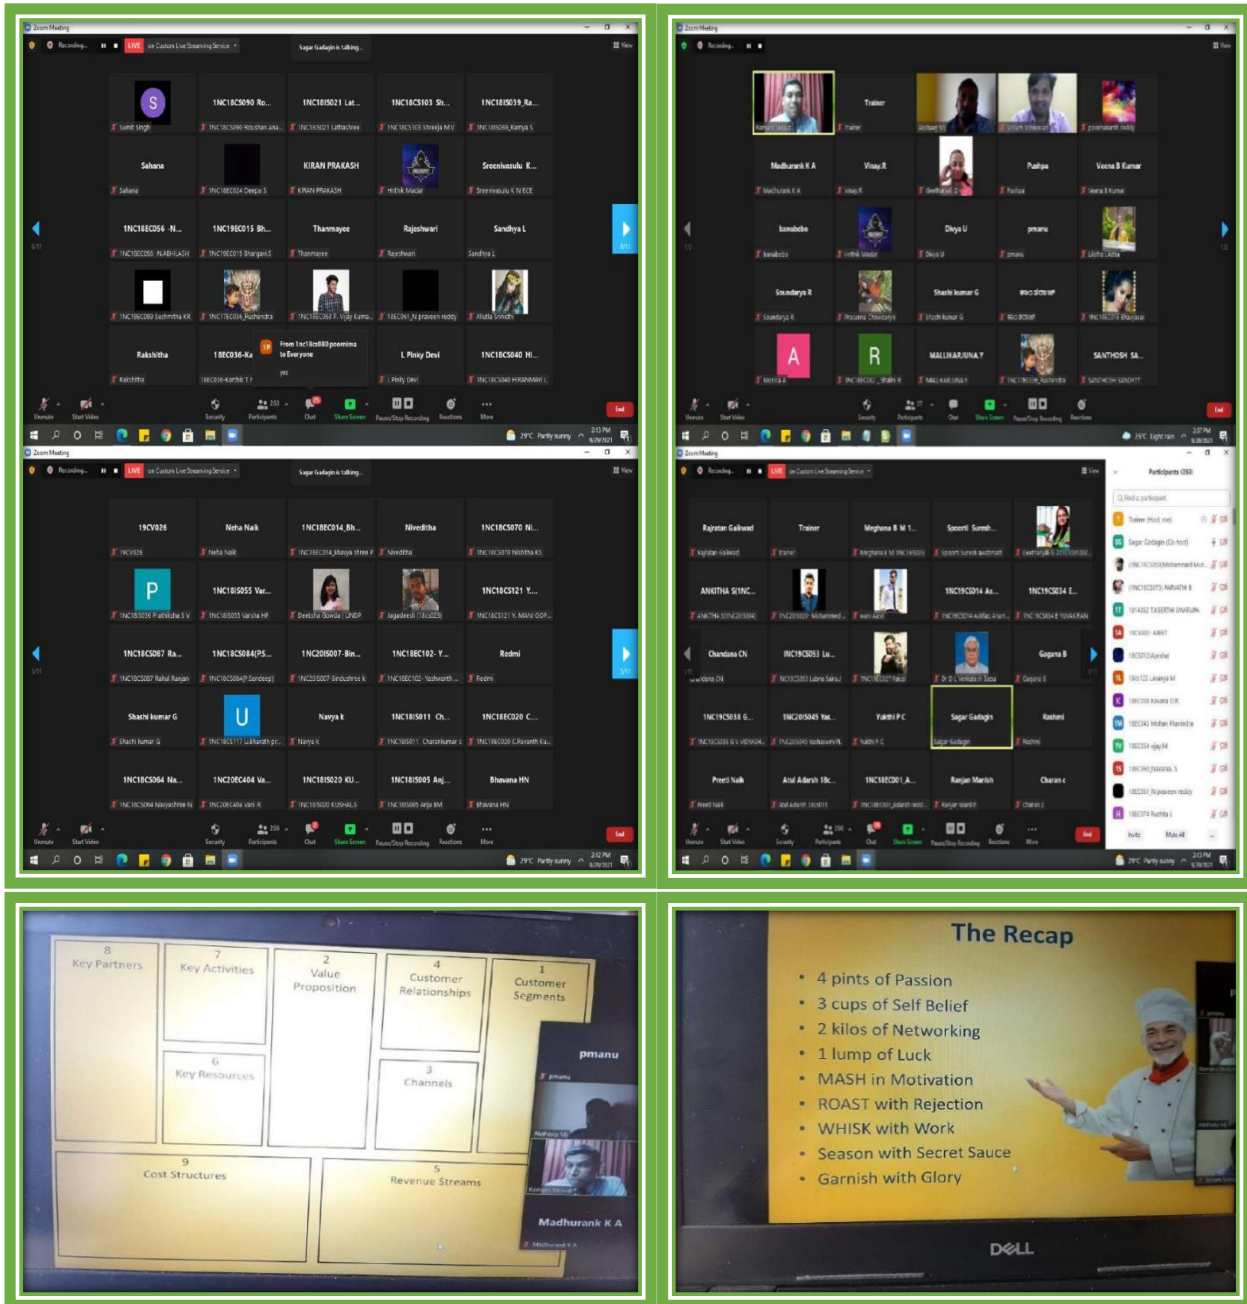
Zoom Meeting

Recording... LIVE on Custom Live Streaming Service

Sagar Gadagin is talking...

View

S

Sumit Singh

1NC18CS090 Ro...

1NC18CS090 Roushan Ana...

1NC18IS021 Lat...

1NC18IS021 Lathashree

1NC18CS103 Sh...

1NC18CS103 Shreeja MV

1NC18IS039_Ra...

1NC18IS039_Ramya S

Sahana

Sahana

1NC18EC024 Deepa S

KIRAN PRAKASH

KIRAN PRAKASH

Hrithik Madar

Sreenivasulu K...

Sreenivasulu K N ECE

1NC18EC056 -N...

1NC18EC056 -NABHILASH

1NC19EC015 Bh...

1NC19EC015 Bhargavi S

Thanmayee

Thanmayee

Rajeshwari

Rajeshwari

Sandhya L

Sandhya L

1NC18EC080 Sushmitha KR

1NC17EC036_Pushendra

1NC18EC069 P. Vijay Kuma...

1BEC061_N praveen reddy

Akuta Srinidhi

Rakshitha

Rakshitha

1 BEC036-Ka

1BEC036-Karthik T Y

From 1nc18ec080 poornima to Everyone

yes

L Pinky Devi

L Pinky Devi

1NC18CS040 Hi...

1NC18CS040 HIRANMAYI L

Unmute Start Video Security Participants 253 Chat Share Screen Pause/Stop Recording Reactions More End

29°C Partly sunny 2:13 PM 9/29/2021

Zoom Meeting

Recording...

View

Trainer

Trainer

Akshay N

Shivam Srivastav

poornakanth reddy

Madhurank K A

Madhurank K A

Vinay.R

Vinay.R

Geethanjali .G

Pushpa

Pushpa

Veena B Kumar

Veena B Kumar

banubebo

banubebo

Hrithik Madar

Divya U

Divya U

pmanu

pmanu

Likitha Likitha

Soundarya R

Soundarya R

Prasanna Chowdary

Shashi kumar G

Shashi kumar G

1NC18CS075 Bhagyasri

A

Monica A

R

1NC18EC... Shalini R

MALLIKARJUNA Y

MALLIKARJUNA Y

1NC19IS136_Ravindra

SANTHOSH SA...

SANTHOSH SANDHY

Unmute Start Video Security Participants Chat Share Screen Pause/Stop Recording Reactions End

25°C Light rain 2:17 PM 9/28/2021

Zoom Meeting

Recording... LIVE on Custom Live Streaming Service

Sagar Gadagin is talking...

View

19CV026

19CV026

Neha Naik

Neha Naik

1NC18EC014_Bh...

1NC18EC014_Bhavya shree Y

Niveditha

Niveditha

1NC18CS070 Ni...

1NC18CS070 Nishitha KS

P

1NC18IS036 Prathiksha S V

1NC18IS055 Var...

1NC18IS055 Varsha HP

Deeksha Gowda | LNDP

Jagadeesh (18cs023)

1NC18CS121 Y...

1NC18CS121 Y. MANI GOP...

1NC18CS087 Ra...

1NC18CS087 Rahul Ranjan

1NC18CS084(PS...

1NC18CS084(P Sandeep)

1NC20IS007-Bin...

1NC20IS007-Bindushree k

1NC18EC102- Y...

1NC18EC102- Yashwanth ...

Redmi

Redmi

Shashi kumar G

Shashi kumar G

U

1NC18CS117 U.Bharath pr...

Navya k

Navya k

1NC18IS011 Ch...

1NC18IS011 Charankumar s

1NC18EC020 C...

1NC18EC020 C.Revanth Ku...

1NC18CS064 Na...

1NC18CS064 Navyashree N

1NC20EC404 Va...

1NC20EC404 Vani R

1NC18IS020 KU...

1NC18IS020 KUSHAL S

1NC18IS005 Anj...

1NC18IS005 Anju KM

Bhavana HN

Bhavana HN

Unmute Start Video Security Participants 206 Chat Share Screen Pause/Stop Recording Reactions More End

29°C Partly sunny 2:12 PM 9/29/2021

Zoom Meeting

Recording... LIVE on Custom Live Streaming Service

View

Participants (250)

Find a participant

Trainer (Host, me)

Sagar Gadagin (Co-host)

Rajratan Gaikwad

Rajratan Gaikwad

Trainer

Trainer

Meghana B M 1...

Meghana B M 1NC19IS035

Spoorti Suresh...

Spoorti Suresh Javalmath

Geethanjali G

ANKITHA S(1NC...

ANKITHA S(1NC20IS004)

1NC20IS029- Mohammed...

1NC19CS014 As...

1NC19CS014 Adithi Aks...

1NC19CS034 E...

1NC19CS034 E.YUVAKIRAN

Chandana CN

Chandana CN

1NC19CS053 Lu...

1NC19CS053 Lubna Sanju

Dr D L Venkata Vara

Gagana B

Gagana B

1NC19CS038 G...

1NC19CS038 G V VIDYASA...

1NC20IS045 Yas...

1NC20IS045 Yashaswini PL

Yukthi P C

Yukthi P C

Sagar Gadagin

Sagar Gadagin

Rashmi

Rashmi

Preeti Naik

Preeti Naik

Atul Adarsh 1Bc...

Atul Adarsh 1bcs013

1NC18EC001_A...

1NC18EC001_Adarsh ...

Ranjan Manish

Ranjan Manish

Charan c

Charan c

Invite Mute All

Unmute Start Video Security Participants 250 Chat Share Screen Pause/Stop Recording Reactions More End

29°C Partly sunny 2:13 PM 9/29/2021

8 Key Partners

7 Key Activities

2 Value Proposition

4 Customer Relationships

1 Customer Segments

6 Key Resources

3 Channels

9 Cost Structures

5 Revenue Streams

pmanu

pmanu

Akshay N

Madhurank K A

Madhurank K A

The Recap

4 pints of Passion

3 cups of Self Belief

2 kilos of Networking

1 lump of Luck

MASH in Motivation

ROAST with Rejection

WHISK with Work

Season with Secret Sauce

Garnish with Glory

DELL